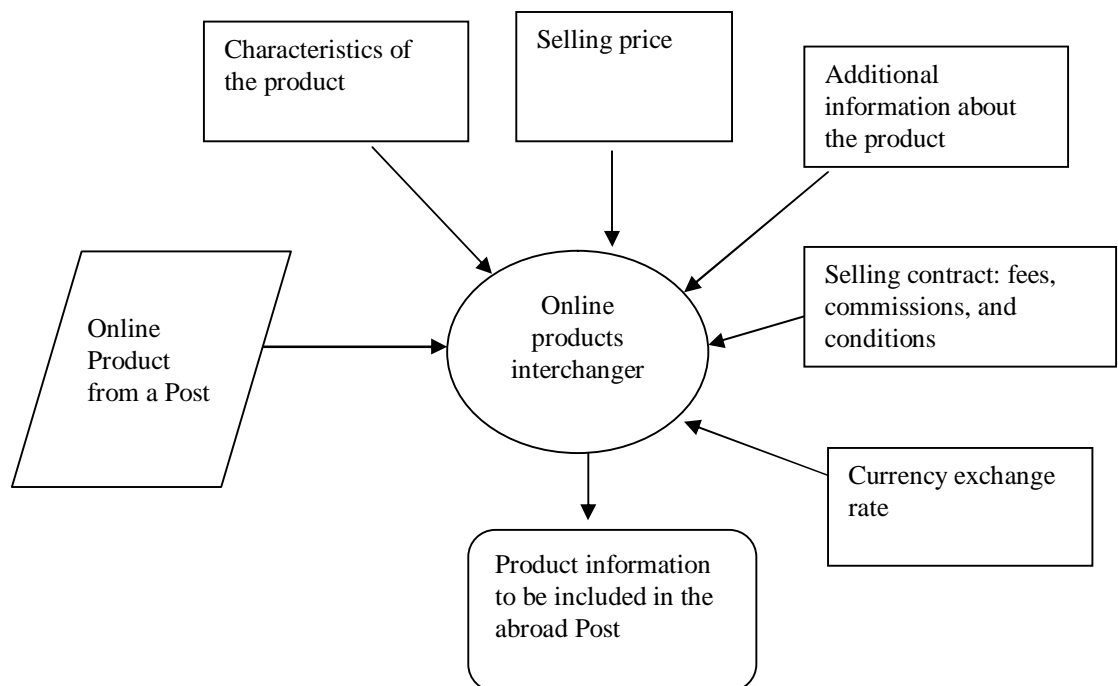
Characteristics of the product

Selling price

Additional information about the product

Selling contract: fees, commissions, and conditions

Online Product from a Post

Online products interchanger

Currency exchange rate

Product information to be included in the abroad Post